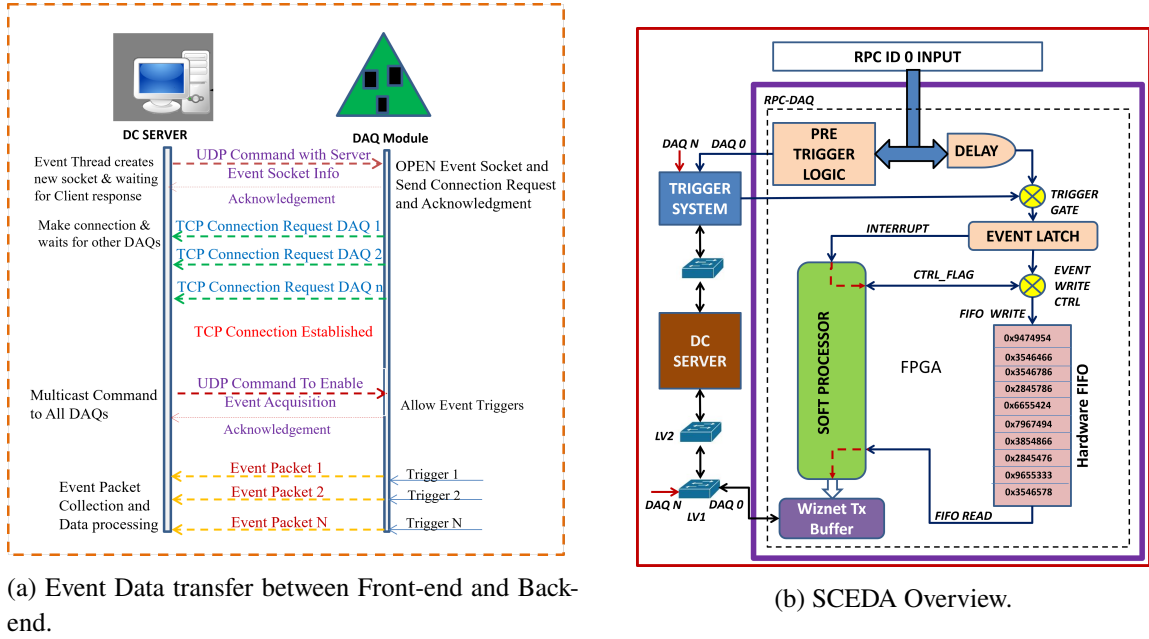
DC SERVER

DAQ Module

Event Thread creates new socket & waiting for Client response

UDP Command with Server

Event Socket Info

Acknowledgement

OPEN Event Socket and Send Connection Request and Acknowledgment

Make connection & waits for other DAQs

TCP Connection Request DAQ 1

TCP Connection Request DAQ 2

TCP Connection Request DAQ n

TCP Connection Established

Multicast Command to All DAQs

UDP Command To Enable Event Acquisition

Acknowledgement

Allow Event Triggers

Event Packet Collection and Data processing

Event Packet 1

Event Packet 2

Event Packet N

Trigger 1

Trigger 2

Trigger N

(a) Event Data transfer between Front-end and Backend.

RPC ID 0 INPUT

RPC-DAQ

DAQ N

DAQ 0

PRE TRIGGER LOGIC

DELAY

TRIGGER SYSTEM

TRIGGER GATE

INTERRUPT

EVENT LATCH

CTRL_FLAG

EVENT WRITE CTRL

FIFO WRITE

DC SERVER

SOFT PROCESSOR

FPGA

0x9474954
0x3546466
0x3546786
0x2845786
0x6655424
0x7967494
0x3854866
0x2845476
0x9655333
0x3546578

Hardware FIFO

LV2

DAQ N

LV1

DAQ 0

Wiznet Tx Buffer

FIFO READ

(b) SCEDA Overview.